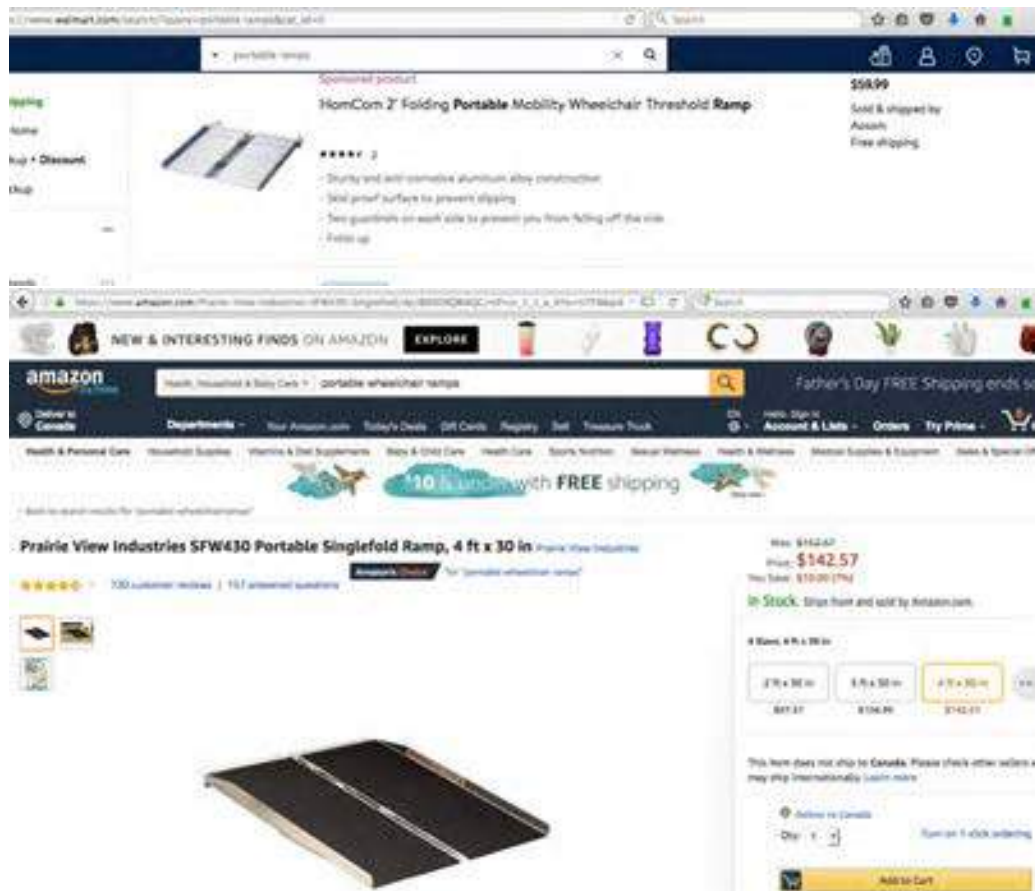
portable ramps

Sponsored product

HomCom 2' Folding Portable Mobility Wheelchair Threshold Ramp

$59.99

Sold & shipped by Aosom

Free shipping

ipping

Home

kup + Discount

ckup

- Sturdy and anti corrosive aluminum alloy construction
- Skid proof surface to prevent slipping
- Two guardrails on each side to prevent you from falling off the side
- Folds up

NEW & INTERESTING FINDS ON AMAZON

EXPLORE

amazon

Health, Household & Baby Care

portable wheelchair ramps

Father's Day FREE Shipping ends so

Deliver to Canada

Departments

Your Amazon.com

Today's Deals

Gift Cards

Registry

Sell

Treasure Truck

Hello. Sign in Account & Lists

Orders

Try Prime

Health & Personal Care

Household Supplies

Vitamins & Diet Supplements

Baby & Child Care

Health Care

Sports Nutrition

Sexual Wellness

Health & Wellness

Medical Supplies & Equipment

Sales & Special Of

$10 & under with FREE shipping

Back to search results for "portable wheelchair ramps"

Prairie View Industries SFW430 Portable Singlefold Ramp, 4 ft x 30 in Prairie View Industries

700 customer reviews | 157 answered questions

Amazon's Choice for "portable wheelchair ramps"

Was: $162.57

Price: $142.57

You Save: $20.00 (12%)

In Stock. Ships from and sold by Amazon.com.

4 ft x 30 in

2 ft x 30 in

5 ft x 30 in

4 ft x 30 in

$97.57

$156.95

$142.57

This item does not ship to Canada. Please check other sellers who may ship internationally. Learn more

Deliver to Canada

Qty: 1

Turn on 1-click ordering

Add to Cart